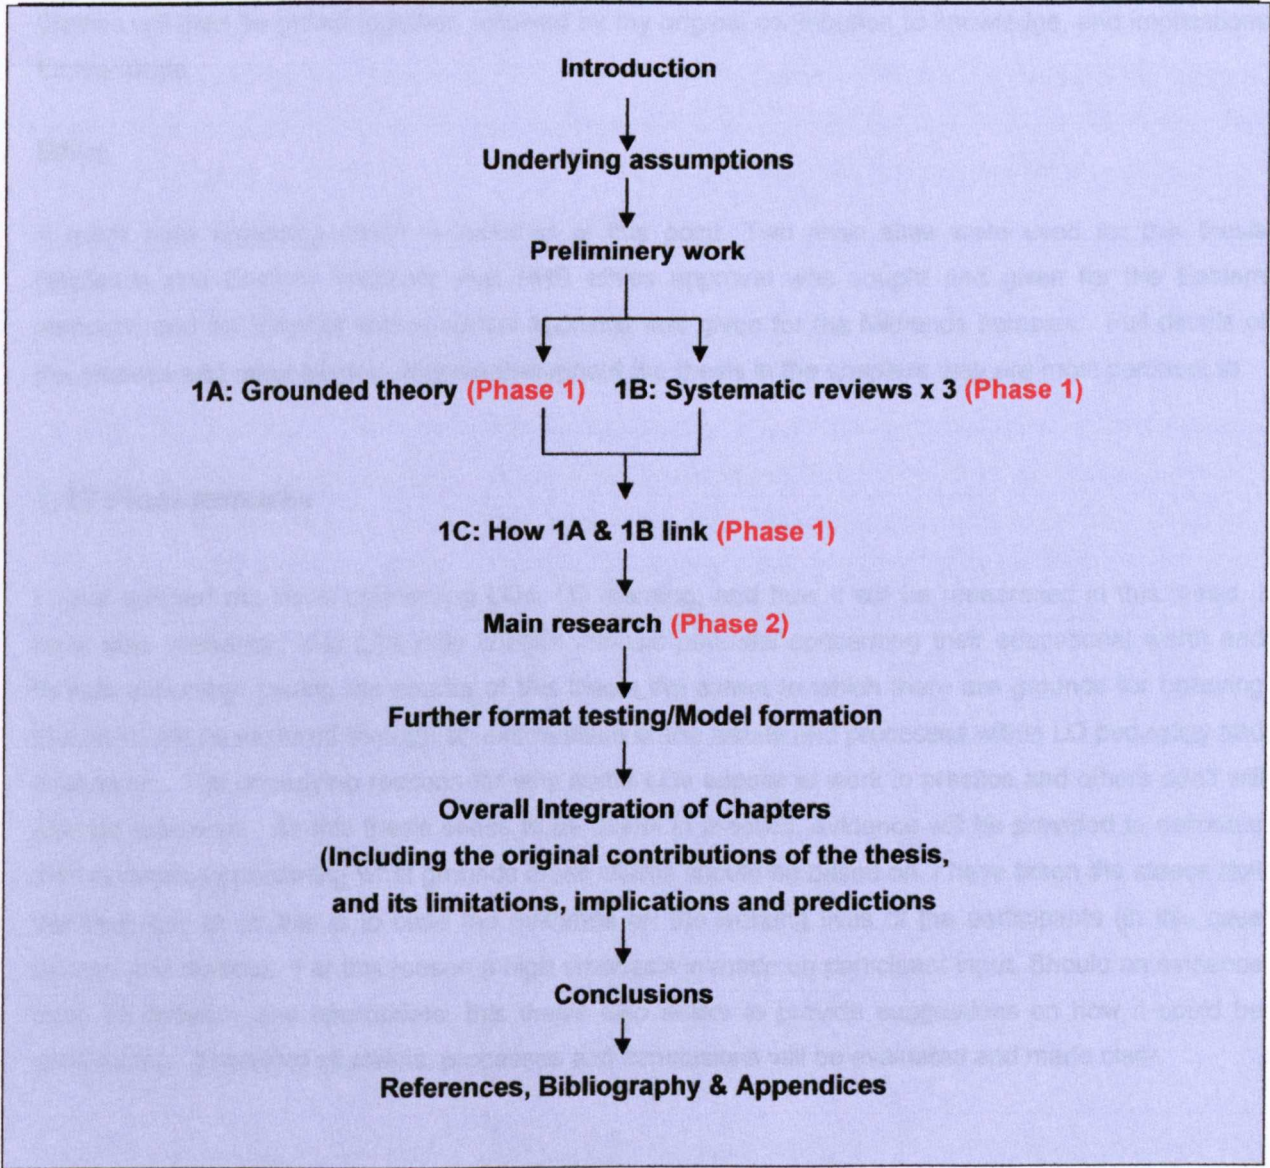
Introduction

Underlying assumptions

Preliminery work

1A: Grounded theory (Phase 1)

1B: Systematic reviews x 3 (Phase 1)

1C: How 1A & 1B link (Phase 1)

Main research (Phase 2)

Further format testing/Model formation

Overall Integration of Chapters (Including the original contributions of the thesis, and its limitations, implications and predictions

Conclusions

References, Bibliography & Appendices